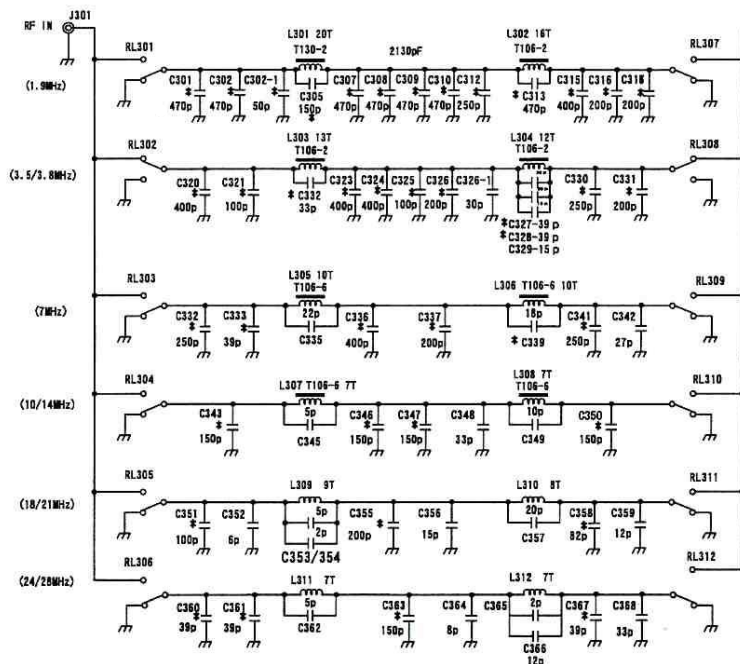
RF IN J301

RL301 L301 20T T130-2 2130pF L302 16T T106-2 RL307

(1.9MHz)

C301 470p C302 470p C302-1 50p C305 150p C307 470p C308 470p C309 470p C310 470p C312 250p C313 470p C315 400p C316 200p C318 200p

RL302 L303 13T T106-2 L304 12T T106-2 RL308

(3.5/3.8MHz)

C320 400p C321 100p C332 33p C323 400p C324 400p C325 100p C326 200p C326-1 30p C327-39 p C328-39 p C329-15 p C330 250p C331 200p

RL303 L305 10T T106-6 L306 T106-6 10T RL309

(7MHz)

C332 250p C333 39p 22p C335 C336 400p C337 200p 18p C339 C341 250p C342 27p

RL304 L307 T106-6 7T L308 7T T106-6 RL310

(10/14MHz)

C343 150p 5p C345 C346 150p C347 150p C348 33p 10p C349 C350 150p

RL305 L309 9T L310 8T RL311

(18/21MHz)

C351 100p C352 6p 5p 2p C353/354 C355 200p C356 15p 20p C357 C358 82p C359 12p

RL306 RL312

(24/28MHz)

L311 7T L312 7T

C360 39p C361 39p 5p C362 C363 150p C364 8p C365 2p C366 12p C367 39p C368 33p